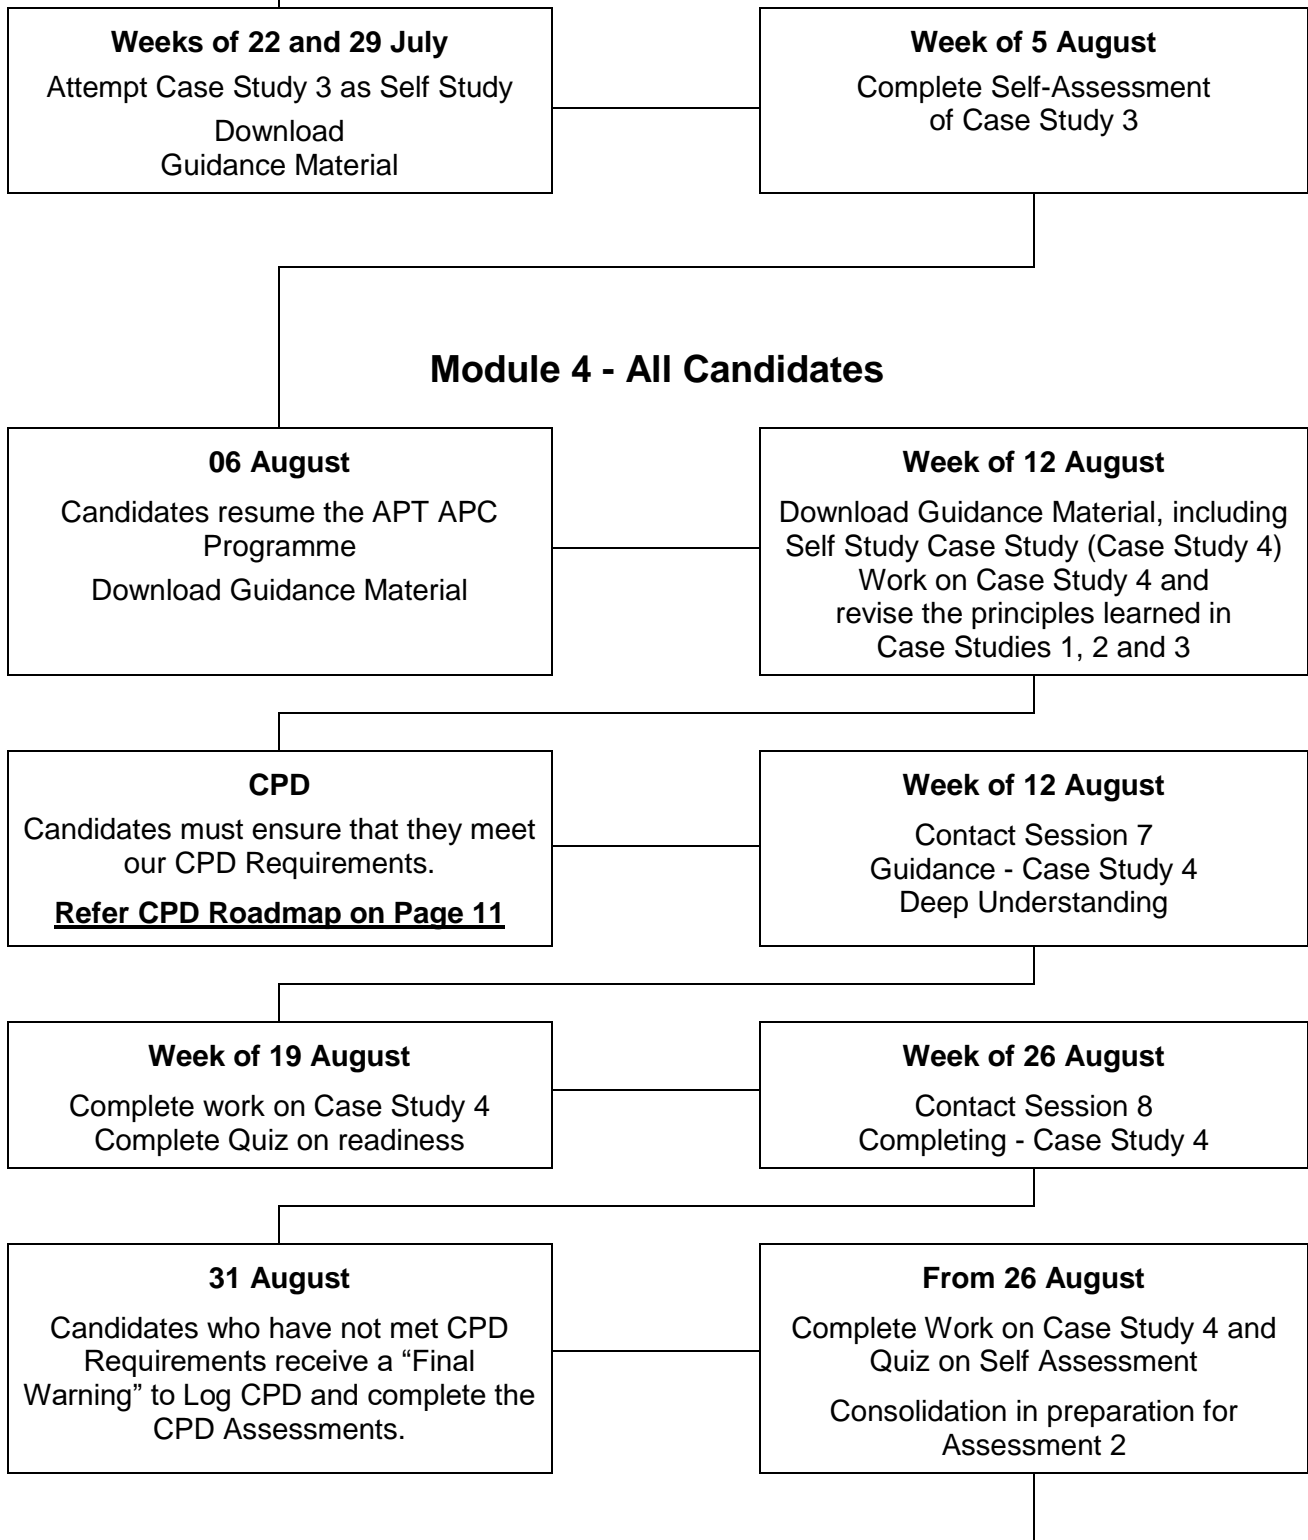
**Weeks of 22 and 29 July**

Attempt Case Study 3 as Self Study

Download Guidance Material

**Week of 5 August**

Complete Self-Assessment of Case Study 3

**Module 4 - All Candidates**

**06 August**

Candidates resume the APT APC Programme

Download Guidance Material

**Week of 12 August**

Download Guidance Material, including Self Study Case Study (Case Study 4) Work on Case Study 4 and revise the principles learned in Case Studies 1, 2 and 3

**CPD**

Candidates must ensure that they meet our CPD Requirements.

**Refer CPD Roadmap on Page 11**

**Week of 12 August**

Contact Session 7
Guidance - Case Study 4
Deep Understanding

**Week of 19 August**

Complete work on Case Study 4
Complete Quiz on readiness

**Week of 26 August**

Contact Session 8
Completing - Case Study 4

**31 August**

Candidates who have not met CPD Requirements receive a "Final Warning" to Log CPD and complete the CPD Assessments.

**From 26 August**

Complete Work on Case Study 4 and Quiz on Self Assessment

Consolidation in preparation for Assessment 2